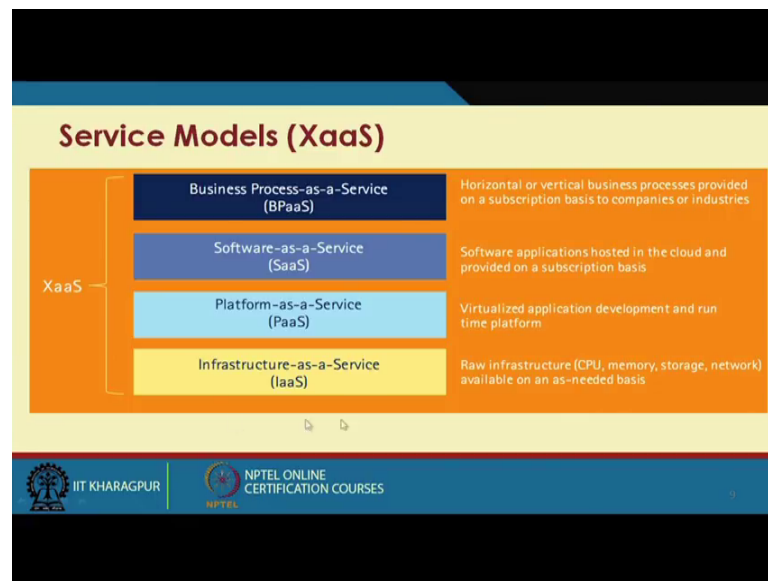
Service Models (XaaS)

XaaS

Business Process-as-a-Service (BPaaS)

Horizontal or vertical business processes provided on a subscription basis to companies or industries

Software-as-a-Service (SaaS)

Software applications hosted in the cloud and provided on a subscription basis

Platform-as-a-Service (PaaS)

Virtualized application development and run time platform

Infrastructure-as-a-Service (IaaS)

Raw infrastructure (CPU, memory, storage, network) available on an as-needed basis

IIT KHARAGPUR

NPTEL ONLINE CERTIFICATION COURSES

NPTEL

9